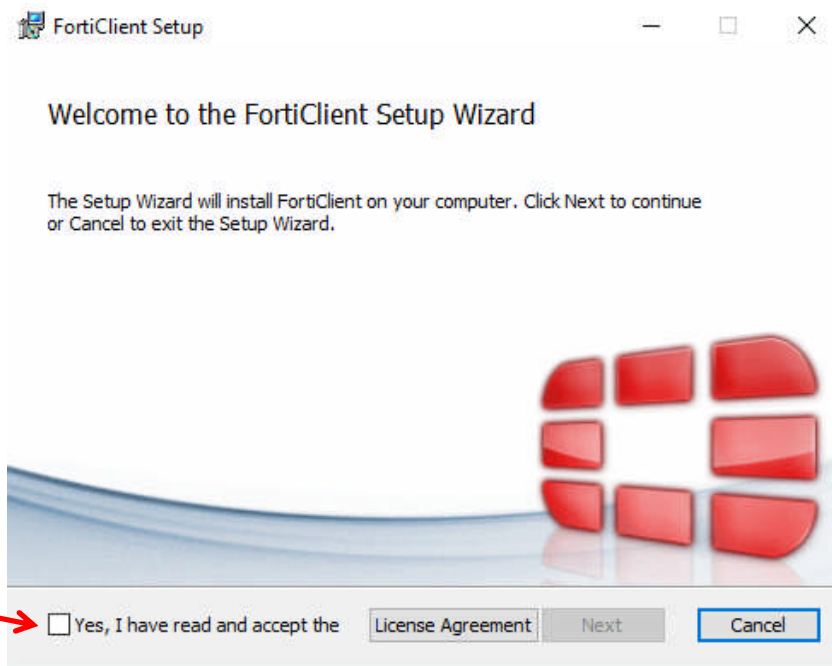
FortiClient Setup

Welcome to the FortiClient Setup Wizard

The Setup Wizard will install FortiClient on your computer. Click Next to continue or Cancel to exit the Setup Wizard.

Yes, I have read and accept the

License Agreement

Next

Cancel